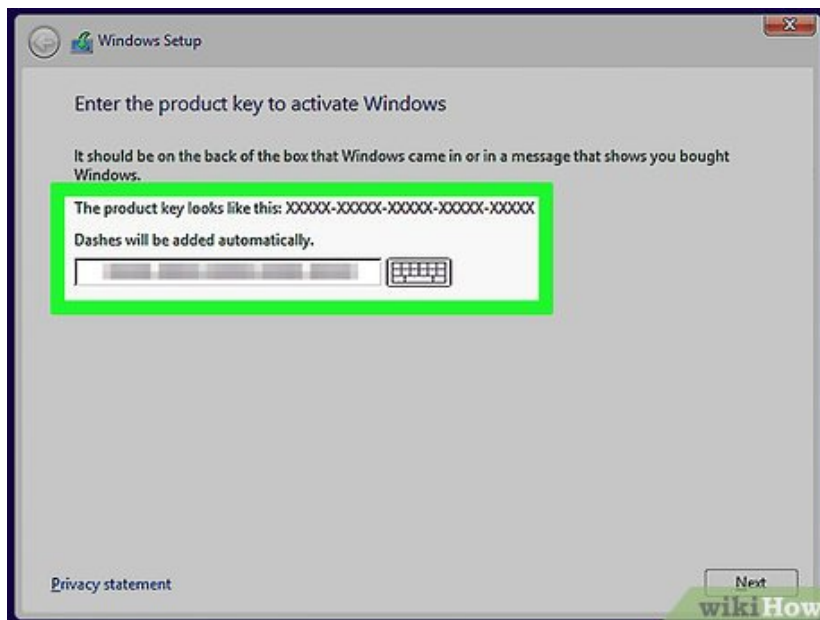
Windows Setup

Enter the product key to activate Windows

It should be on the back of the box that Windows came in or in a message that shows you bought Windows.

The product key looks like this: XXXXX-XXXXX-XXXXX-XXXXX-XXXXX

Dashes will be added automatically.

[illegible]

Privacy statement

Next

wikiHow